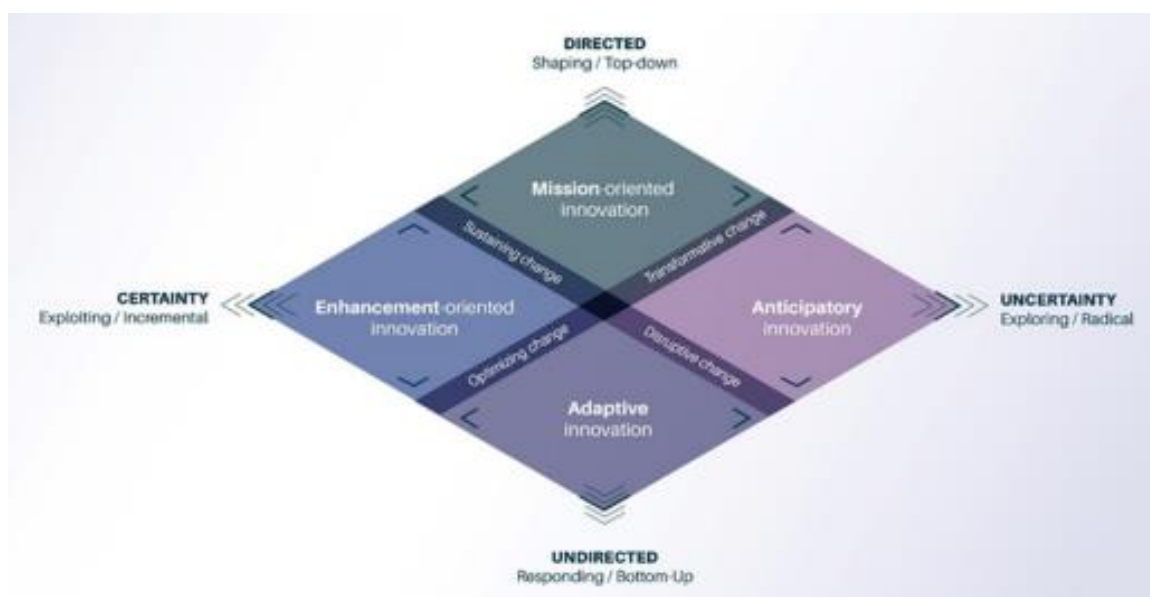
DIRECTED
Shaping / Top-down

Mission-oriented innovation

Sustaining change

Transformative change

CERTAINTY
Exploiting / Incremental

Enhancement-oriented innovation

Anticipatory innovation

UNCERTAINTY
Exploring / Radical

Optimizing change

Disruptive change

Adaptive innovation

UNDIRECTED
Responding / Bottom-Up